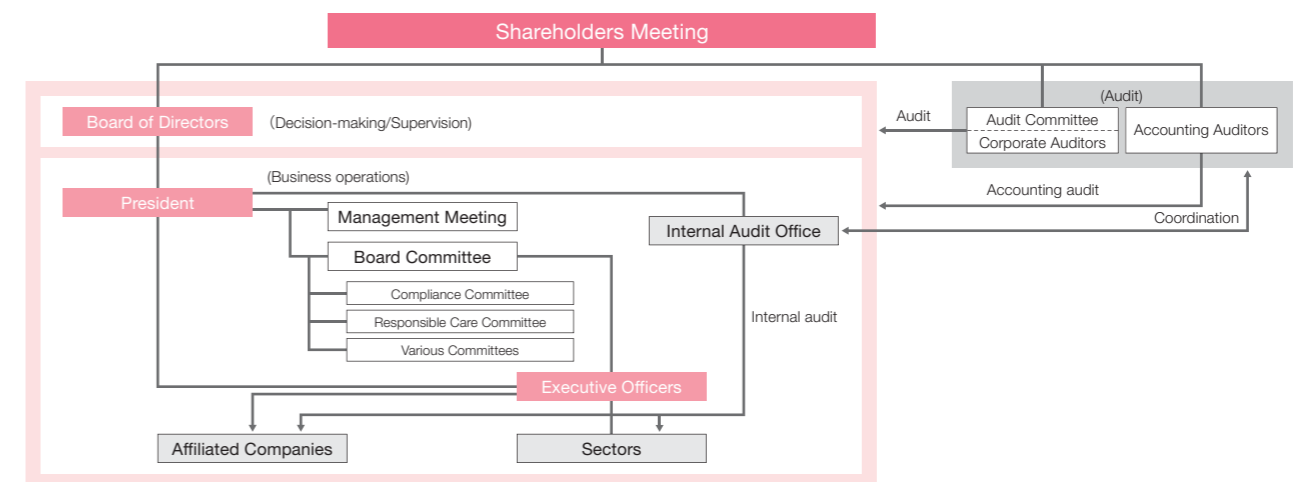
Shareholders Meeting

Board of Directors
(Decision-making/Supervision)

Audit

(Audit)
Audit Committee
Corporate Auditors
Accounting Auditors

(Business operations)
President
Management Meeting
Board Committee
Compliance Committee
Responsible Care Committee
Various Committees

Accounting audit
Coordination
Internal Audit Office
Internal audit

Executive Officers
Affiliated Companies
Sectors